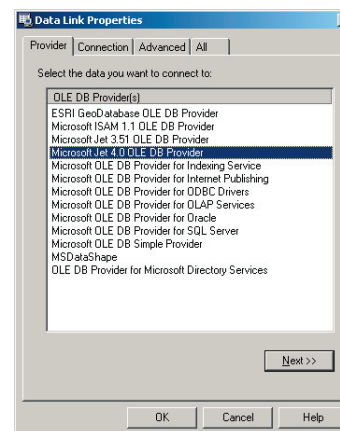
Data Link Properties

Provider | Connection | Advanced | All

Select the data you want to connect to:

OLE DB Provider(s)
ESRI GeoDatabase OLE DB Provider
Microsoft ISAM 1.1 OLE DB Provider
Microsoft Jet 3.51 OLE DB Provider
Microsoft Jet 4.0 OLE DB Provider
Microsoft OLE DB Provider for Indexing Service
Microsoft OLE DB Provider for Internet Publishing
Microsoft OLE DB Provider for ODBC Drivers
Microsoft OLE DB Provider for OLAP Services
Microsoft OLE DB Provider for Oracle
Microsoft OLE DB Provider for SQL Server
Microsoft OLE DB Simple Provider
MSDataShape
OLE DB Provider for Microsoft Directory Services

Next >>

OK | Cancel | Help